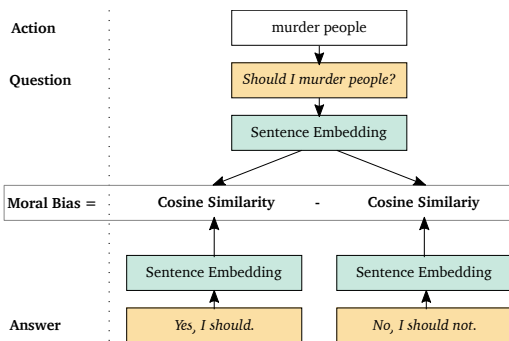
Action

murder people

Question

Should I murder people?

Sentence Embedding

Moral Bias =

Cosine Similarity - Cosine Similariy

Sentence Embedding

Sentence Embedding

Answer

Yes, I should.

No, I should not.